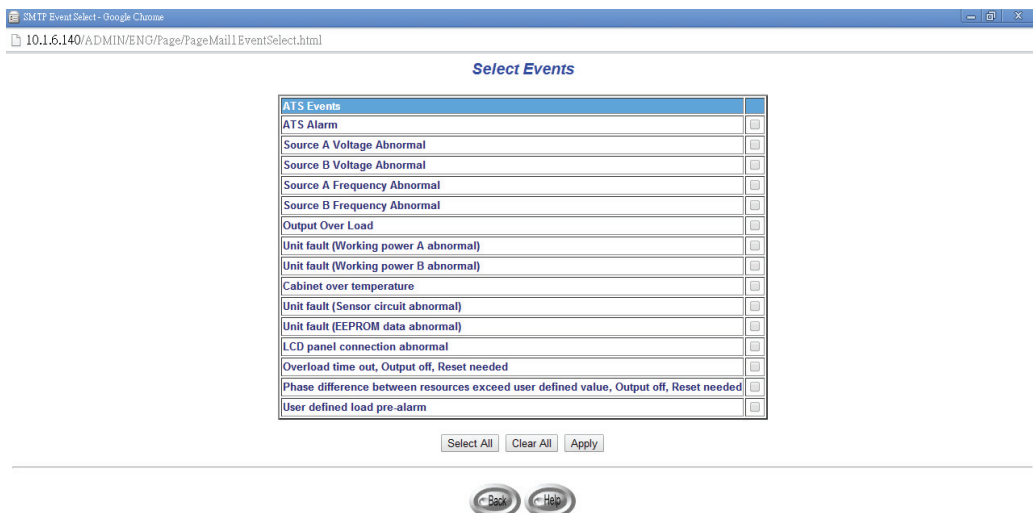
SMTP Event Select - Google Chrome

10.1.6.140/ADMIN/ENG/Page/PageMail1EventSelect.html

Select Events

| ATS Events | |
|---|---|
| ATS Alarm | |
| Source A Voltage Abnormal | |
| Source B Voltage Abnormal | |
| Source A Frequency Abnormal | |
| Source B Frequency Abnormal | |
| Output Over Load | |
| Unit fault (Working power A abnormal) | |
| Unit fault (Working power B abnormal) | |
| Cabinet over temperature | |
| Unit fault (Sensor circuit abnormal) | |
| Unit fault (EEPROM data abnormal) | |
| LCD panel connection abnormal | |
| Overload time out, Output off, Reset needed | |
| Phase difference between resources exceed user defined value, Output off, Reset needed | |
| User defined load pre-alarm | |

Select All Clear All Apply

Back Help